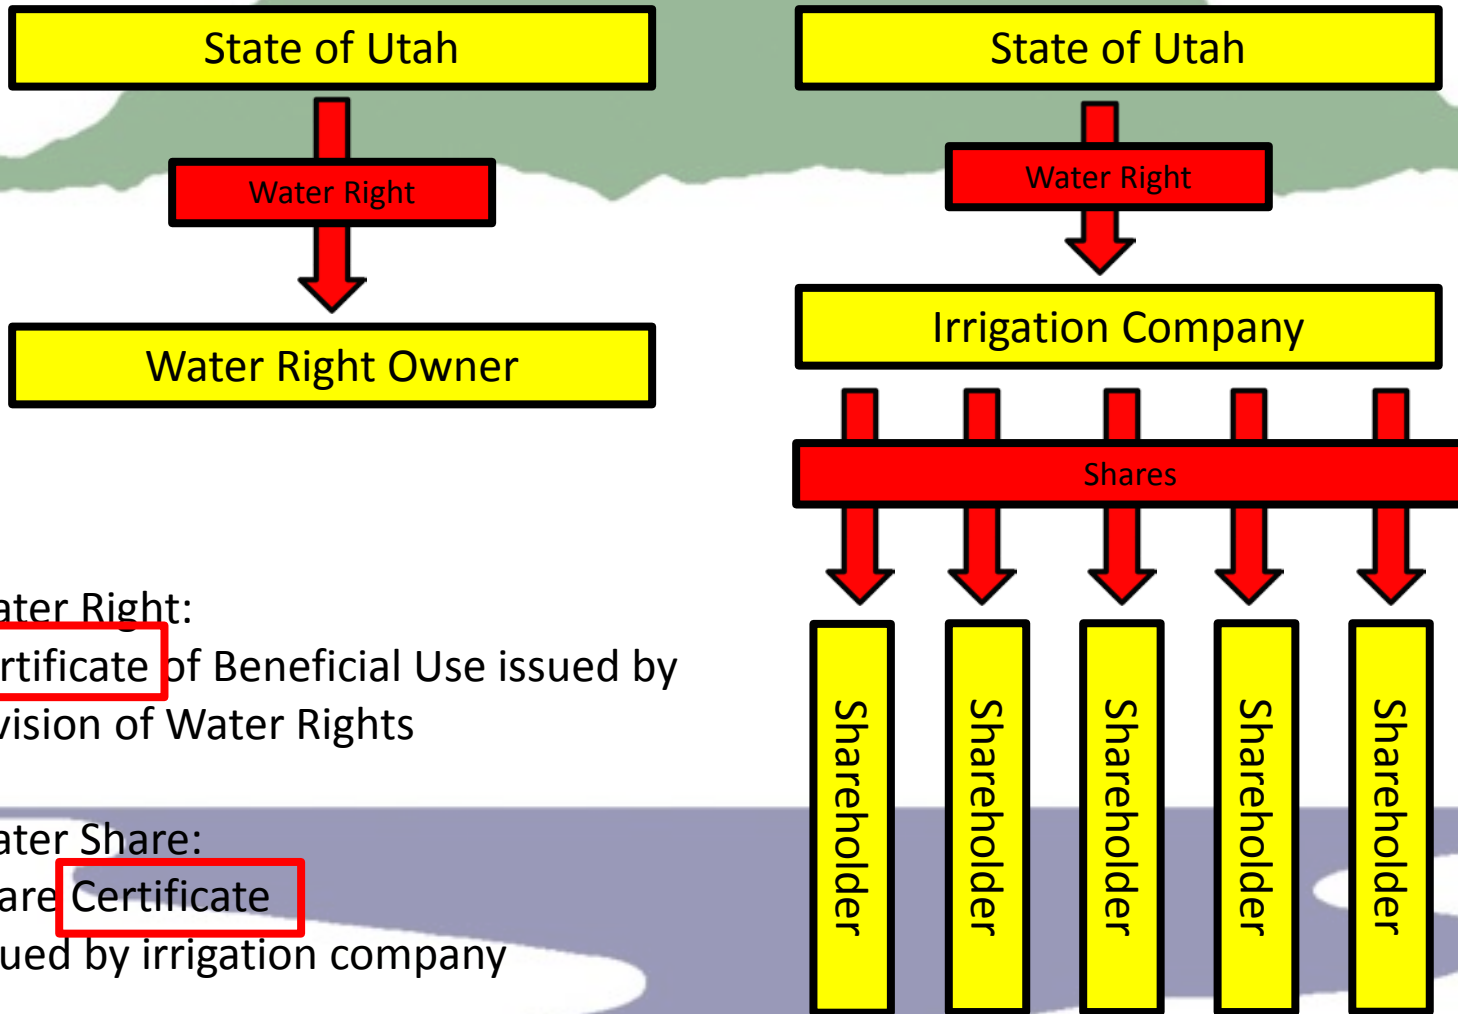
State of Utah

Water Right

Water Right Owner

State of Utah

Water Right

Irrigation Company

Shares

Shareholder

Shareholder

Shareholder

Shareholder

Shareholder

ater Right:
rtificate of Beneficial Use issued by
vision of Water Rights

ater Share:
are Certificate
ued by irrigation company